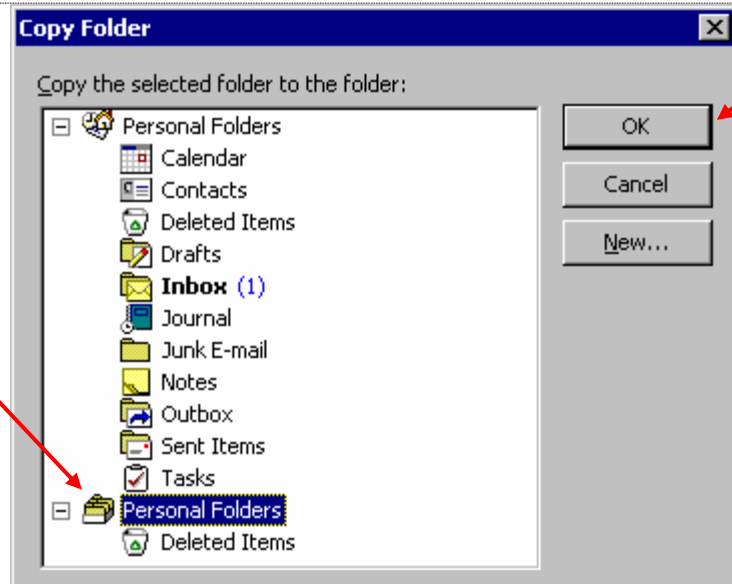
Copy Folder

Copy the selected folder to the folder:

Personal Folders
Calendar
Contacts
Deleted Items
Drafts
Inbox (1)
Journal
Junk E-mail
Notes
Outbox
Sent Items
Tasks
Personal Folders
Deleted Items

OK
Cancel
New...